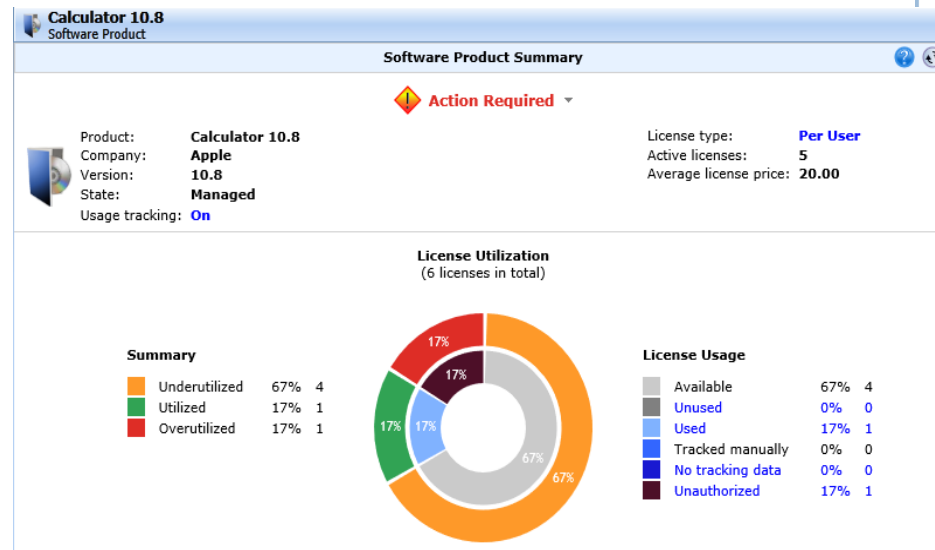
Calculator 10.8
Software Product

Software Product Summary

Action Required

Product: Calculator 10.8
Company: Apple
Version: 10.8
State: Managed
Usage tracking: On

License type: Per User
Active licenses: 5
Average license price: 20.00

License Utilization
(6 licenses in total)

Summary

| | | |
|---|---|---|
| Underutilized | 67% | 4 |
| Utilized | 17% | 1 |
| Overutilized | 17% | 1 |

17%
17%
17%
17%
67%
67%

License Usage

| | | |
|---|---|---|
| Available | 67% | 4 |
| Unused | 0% | 0 |
| Used | 17% | 1 |
| Tracked manually | 0% | 0 |
| No tracking data | 0% | 0 |
| Unauthorized | 17% | 1 |